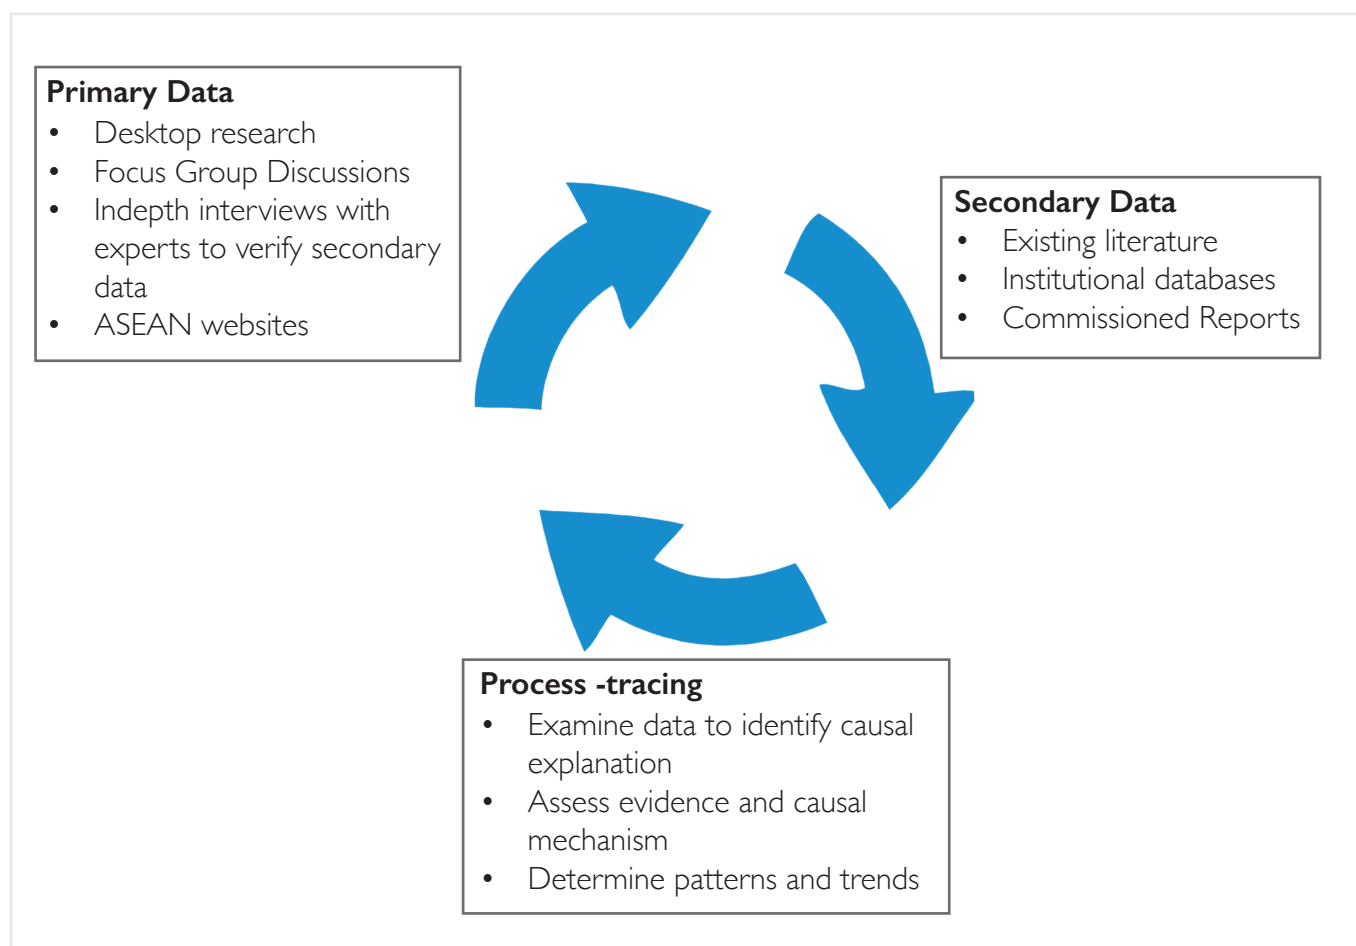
**Primary Data**
- Desktop research
- Focus Group Discussions
- Indepth interviews with experts to verify secondary data
- ASEAN websites

**Secondary Data**
- Existing literature
- Institutional databases
- Commissioned Reports

**Process -tracing**
- Examine data to identify causal explanation
- Assess evidence and causal mechanism
- Determine patterns and trends